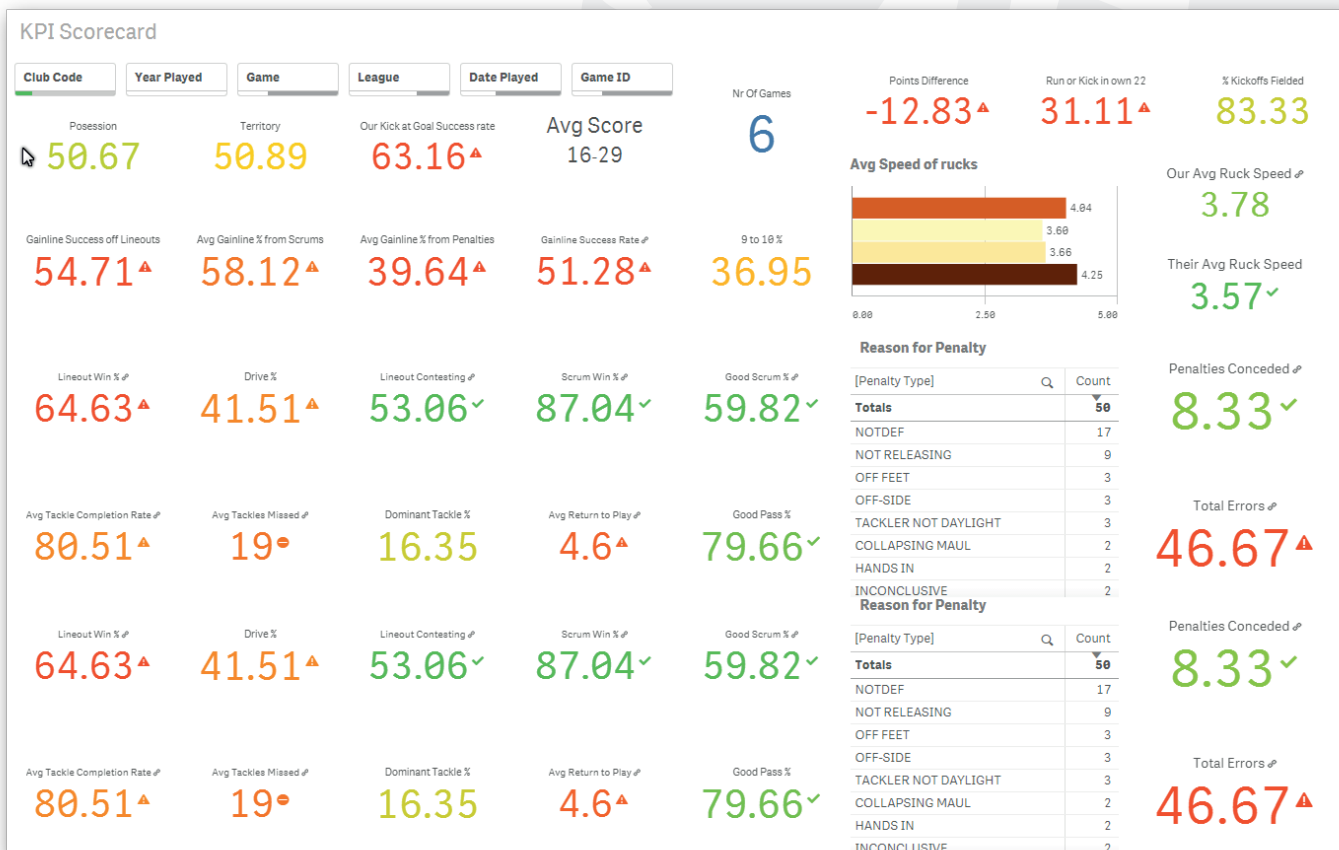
KPI Scorecard

Club Code | Year Played | Game | League | Date Played | Game ID

Posession
50.67

Territory
50.89

Our Kick at Goal Success rate
63.16

Avg Score
16-29

Nr Of Games
6

Points Difference
-12.83

Run or Kick in own 22
31.11

% Kickoffs Fielded
83.33

Gainline Success off Lineouts
54.71

Avg Gainline % from Scrums
58.12

Avg Gainline % from Penalties
39.64

Gainline Success Rate
51.28

9 to 10 %
36.95

Avg Speed of rucks

4.04
3.60
3.66
4.25

0.00 2.50 5.00

Our Avg Ruck Speed
3.78

Their Avg Ruck Speed
3.57

Lineout Win %
64.63

Drive %
41.51

Lineout Contesting
53.06

Scrum Win %
87.04

Good Scrum %
59.82

Reason for Penalty

| [Penalty Type] | Count |
|---|---|
| Totals | 50 |
| NOTDEF | 17 |
| NOT RELEASING | 9 |
| OFF FEET | 3 |
| OFF-SIDE | 3 |
| TACKLER NOT DAYLIGHT | 3 |
| COLLAPSING MAUL | 2 |
| HANDS IN | 2 |
| INCONCLUSIVE | 2 |

Penalties Conceded
8.33

Avg Tackle Completion Rate
80.51

Avg Tackles Missed
19

Dominant Tackle %
16.35

Avg Return to Play
4.6

Good Pass %
79.66

Total Errors
46.67

Lineout Win %
64.63

Drive %
41.51

Lineout Contesting
53.06

Scrum Win %
87.04

Good Scrum %
59.82

Reason for Penalty

| [Penalty Type] | Count |
|---|---|
| Totals | 50 |
| NOTDEF | 17 |
| NOT RELEASING | 9 |
| OFF FEET | 3 |
| OFF-SIDE | 3 |
| TACKLER NOT DAYLIGHT | 3 |
| COLLAPSING MAUL | 2 |
| HANDS IN | 2 |
| INCONCLUSIVE | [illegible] |

Penalties Conceded
8.33

Avg Tackle Completion Rate
80.51

Avg Tackles Missed
19

Dominant Tackle %
16.35

Avg Return to Play
4.6

Good Pass %
79.66

Total Errors
46.67